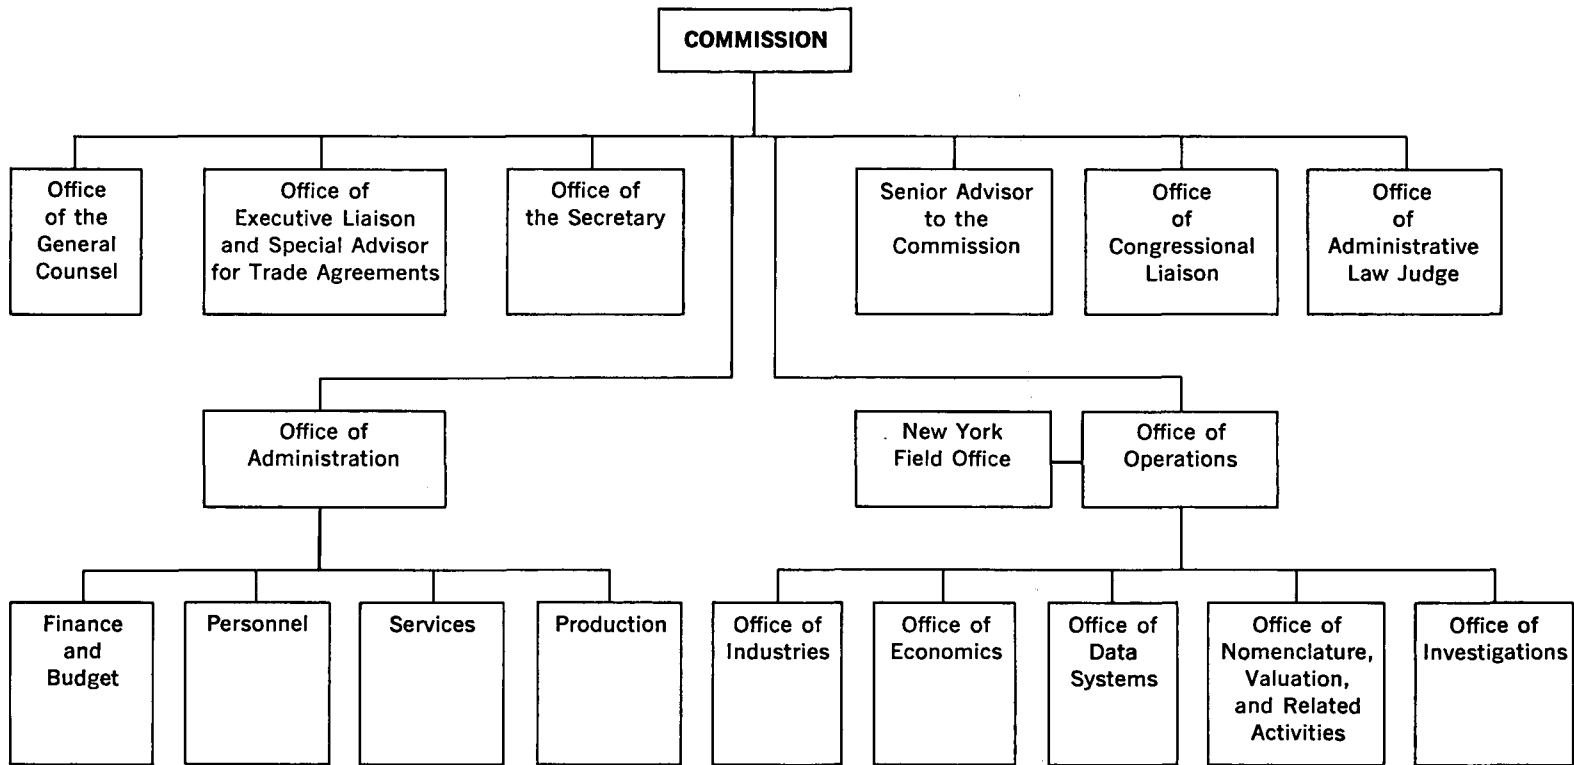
COMMISSION

Office of the General Counsel

Office of Executive Liaison and Special Advisor for Trade Agreements

Office of the Secretary

Senior Advisor to the Commission

Office of Congressional Liaison

Office of Administrative Law Judge

Office of Administration

New York Field Office

Office of Operations

Finance and Budget

Personnel

Services

Production

Office of Industries

Office of Economics

Office of Data Systems

Office of Nomenclature, Valuation, and Related Activities

Office of Investigations